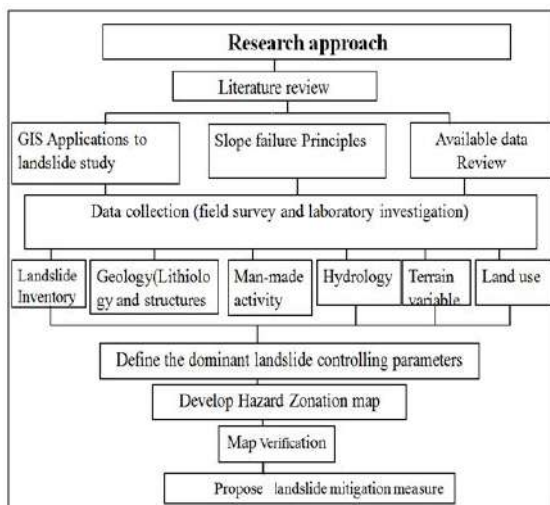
Research approach

Literature review

GIS Applications to landslide study

Slope failure Principles

Available data Review

Data collection (field survey and laboratory investigation)

Landslide Inventory

Geology(Lithiology and structures

Man-made activity

Hydrology

Terrain variable

Land use

Define the dominant landslide controlling parameters

Develop Hazard Zonation map

Map Verification

Propose landslide mitigation measure